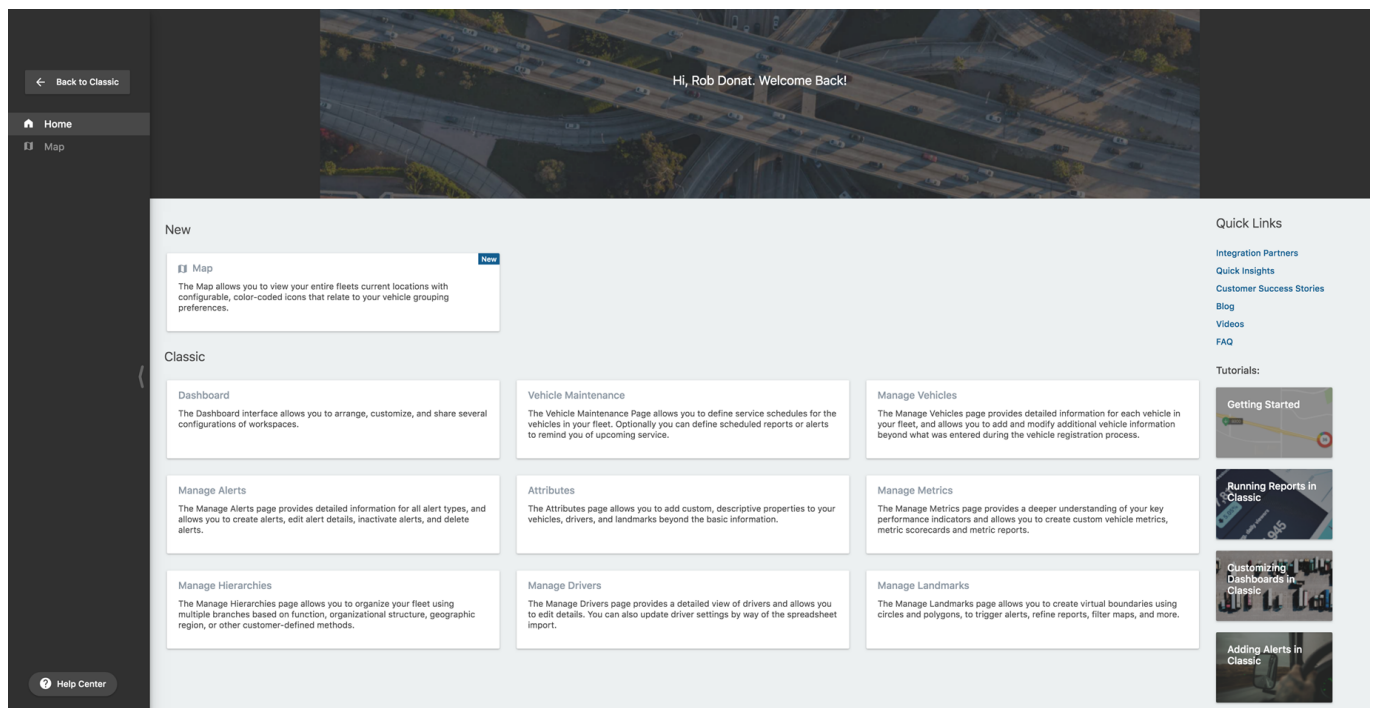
← Back to Classic

Home

Map

Hi, Rob Donat. Welcome Back!

New

New

Map

The Map allows you to view your entire fleets current locations with configurable, color-coded icons that relate to your vehicle grouping preferences.

Classic

Dashboard

The Dashboard interface allows you to arrange, customize, and share several configurations of workspaces.

Vehicle Maintenance

The Vehicle Maintenance Page allows you to define service schedules for the vehicles in your fleet. Optionally you can define scheduled reports or alerts to remind you of upcoming service.

Manage Vehicles

The Manage Vehicles page provides detailed information for each vehicle in your fleet, and allows you to add and modify additional vehicle information beyond what was entered during the vehicle registration process.

Manage Alerts

The Manage Alerts page provides detailed information for all alert types, and allows you to create alerts, edit alert details, inactivate alerts, and delete alerts.

Attributes

The Attributes page allows you to add custom, descriptive properties to your vehicles, drivers, and landmarks beyond the basic information.

Manage Metrics

The Manage Metrics page provides a deeper understanding of your key performance indicators and allows you to create custom vehicle metrics, metric scorecards and metric reports.

Manage Hierarchies

The Manage Hierarchies page allows you to organize your fleet using multiple branches based on function, organizational structure, geographic region, or other customer-defined methods.

Manage Drivers

The Manage Drivers page provides a detailed view of drivers and allows you to edit details. You can also update driver settings by way of the spreadsheet import.

Manage Landmarks

The Manage Landmarks page allows you to create virtual boundaries using circles and polygons, to trigger alerts, refine reports, filter maps, and more.

Quick Links

Integration Partners
Quick Insights
Customer Success Stories
Blog
Videos
FAQ

Tutorials:

Getting Started

Running Reports in Classic

Customizing Dashboards in Classic

Adding Alerts in Classic

Help Center